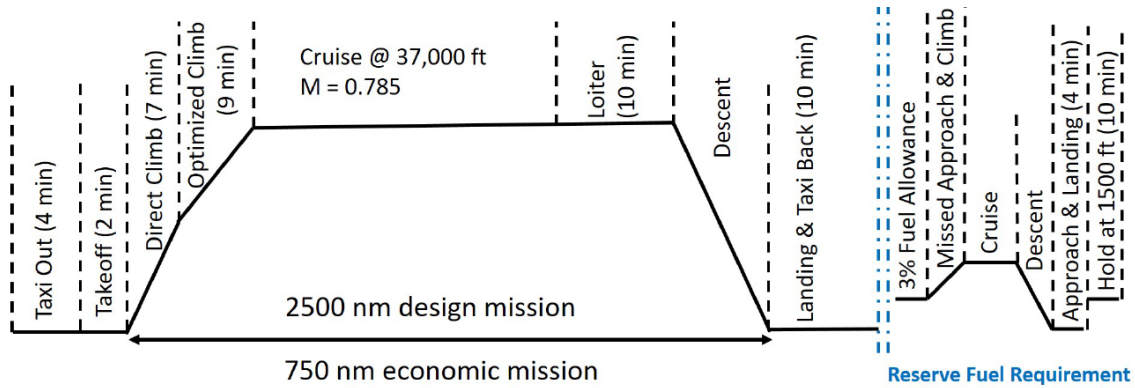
Taxi Out (4 min)

Takeoff (2 min)

Direct Climb (7 min)

Optimized Climb (9 min)

Cruise @ 37,000 ft
M = 0.785

Loiter (10 min)

Descent

Landing & Taxi Back (10 min)

2500 nm design mission

750 nm economic mission

3% Fuel Allowance

Missed Approach & Climb

Cruise

Descent

Approach & Landing (4 min)

Hold at 1500 ft (10 min)

Reserve Fuel Requirement